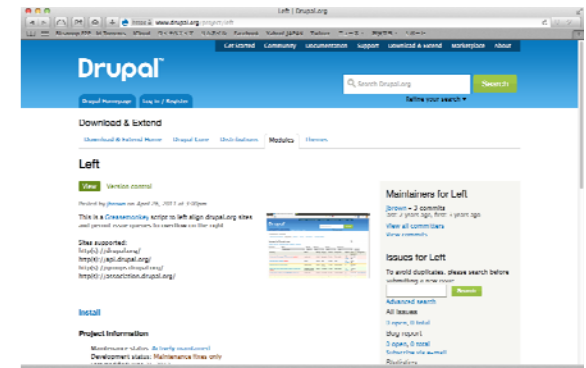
Left | Drupal.org

https www.drupal.org/project/left

Get Started Community Documentation Support Download & Extend Marketplace About

Drupal

Search Drupal.org

Search

Refine your search ▾

Drupal Homepage Log in / Register

Download & Extend

Download & Extend Home Drupal Core Distributions Modules Themes

Left

View Version control

Posted by jbrown on April 26, 2011 at 3:00pm

This is a Greasemonkey script to left align drupal.org sites and prevent new spaces for sections on the right

Sites supported:
http(s)://drupal.org/
http(s)://api.drupal.org/
http(s)://groups.drupal.org/
http(s)://association.drupal.org/

Install

Project Information

Maintenance status: Actively maintained
Development status: Maintenance fixes only

Maintainers for Left

jbrown – 2 commits
last: 4 years ago, first: 4 years ago

View all committers
View commits

Issues for Left

To avoid duplicates, please search before submitting a new issue.

Search

Advanced search

All issues
0 open, 0 total

Bug report
0 open, 0 total

Subscribe via e-mail

Statistics